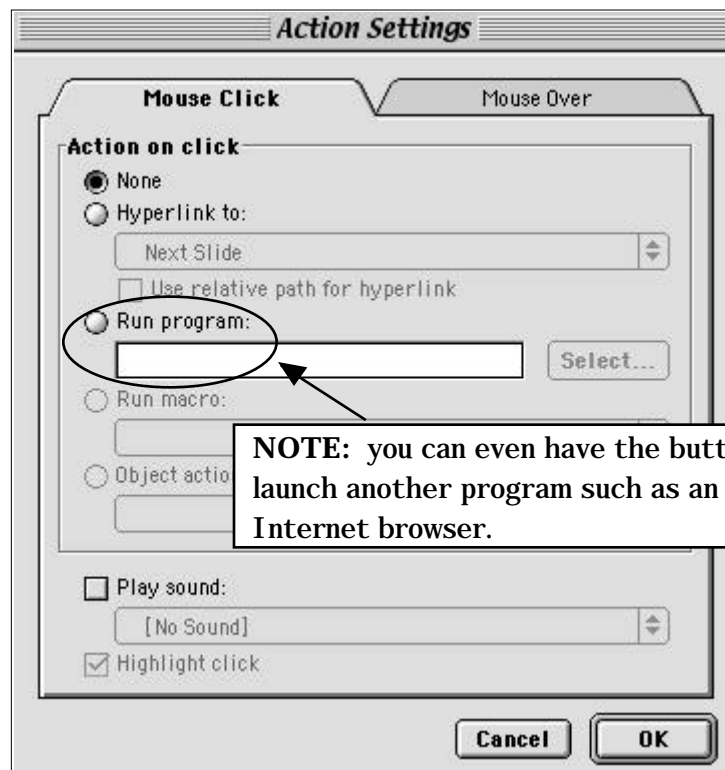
Action Settings

Mouse Click

Mouse Over

Action on click

None

Hyperlink to:

Next Slide

Use relative path for hyperlink

Run program:

Select...

Run macro:

Object actio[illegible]

NOTE: you can even have the butt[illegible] launch another program such as an Internet browser.

Play sound:

[No Sound]

Highlight click

Cancel

OK